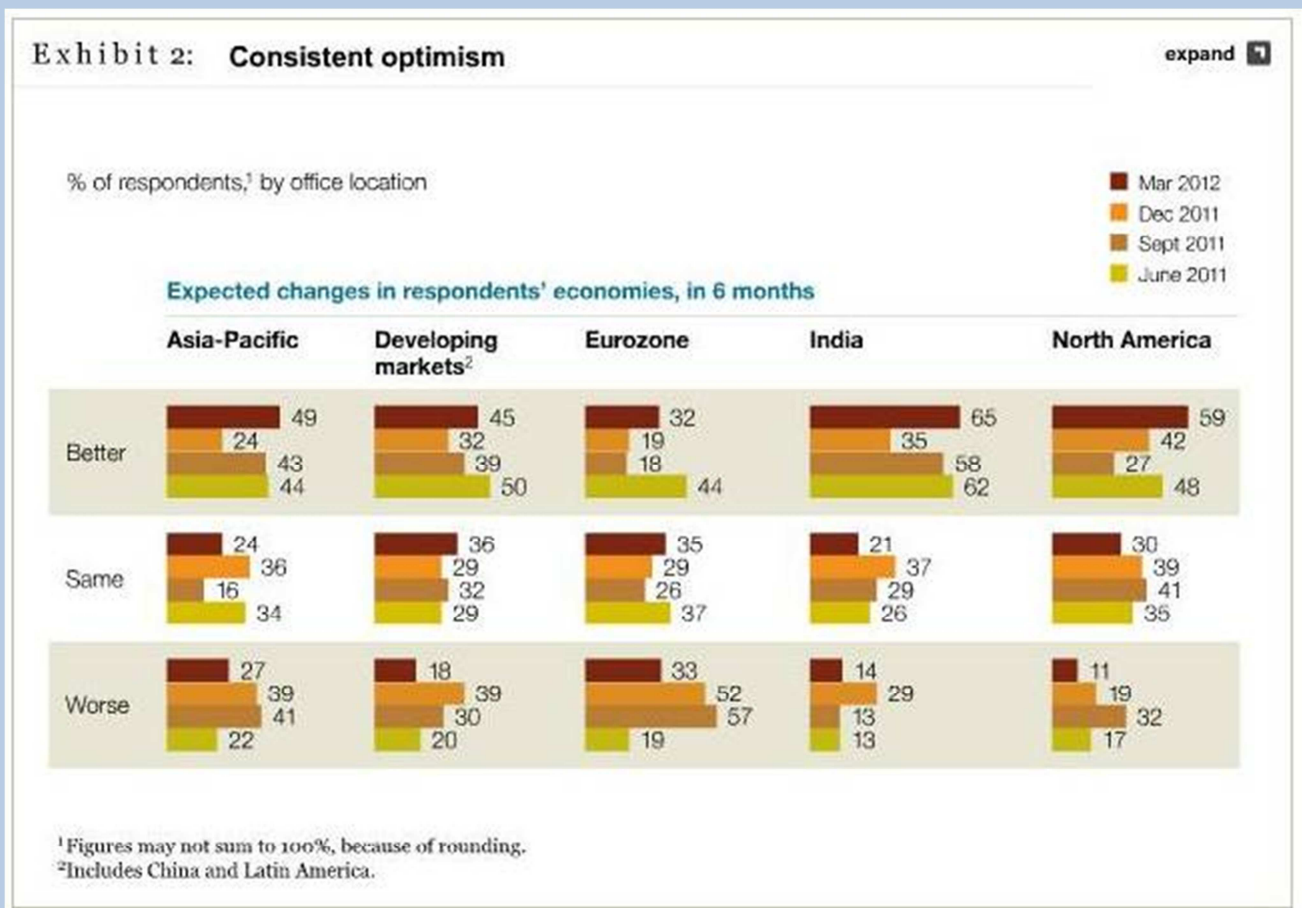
Exhibit 2: Consistent optimism

expand

% of respondents,$^1$ by office location

Mar 2012
Dec 2011
Sept 2011
June 2011

Expected changes in respondents' economies, in 6 months

| | | Asia-Pacific | Developing markets$^2$ | Eurozone | India | North America |
|---|---|---|---|---|---|---|
| Better | Mar 2012 | 49 | 45 | 32 | 65 | 59 |
| | Dec 2011 | 24 | 32 | 19 | 35 | 42 |
| | Sept 2011 | 43 | 39 | 18 | 58 | 27 |
| | June 2011 | 44 | 50 | 44 | 62 | 48 |
| Same | Mar 2012 | 24 | 36 | 35 | 21 | 30 |
| | Dec 2011 | 36 | 29 | 29 | 37 | 39 |
| | Sept 2011 | 16 | 32 | 26 | 29 | 41 |
| | June 2011 | 34 | 29 | 37 | 26 | 35 |
| Worse | Mar 2012 | 27 | 18 | 33 | 14 | 11 |
| | Dec 2011 | 39 | 39 | 52 | 29 | 19 |
| | Sept 2011 | 41 | 30 | 57 | 13 | 32 |
| | June 2011 | 22 | 20 | 19 | 13 | 17 |

$^1$Figures may not sum to 100%, because of rounding.
$^2$Includes China and Latin America.